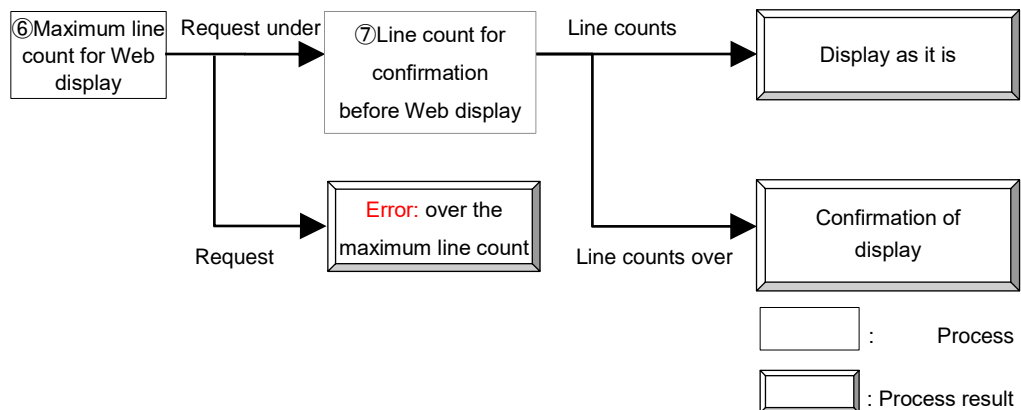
⑥Maximum line count for Web display

Request under

⑦Line count for confirmation before Web display

Line counts

Display as it is

Error: over the maximum line count

Request

Line counts over

Confirmation of display

: Process

: Process result